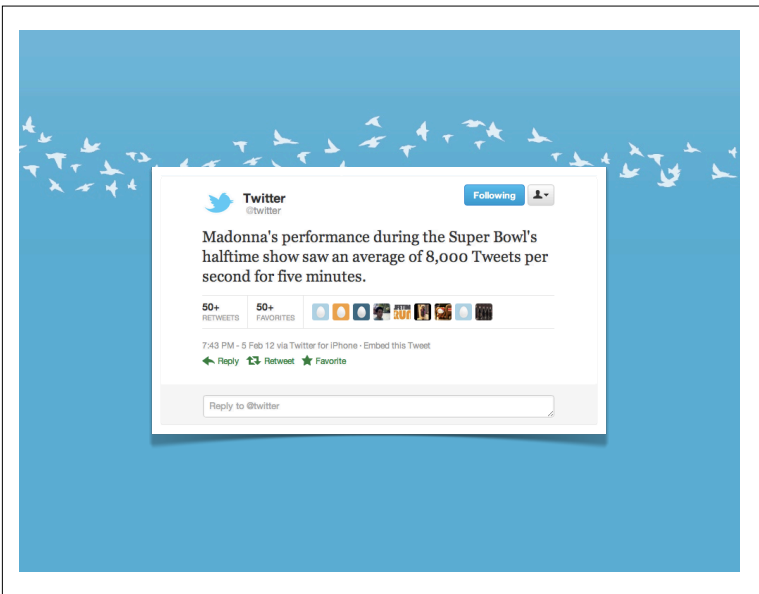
Twitter
@twitter

Following

Madonna's performance during the Super Bowl's halftime show saw an average of 8,000 Tweets per second for five minutes.

50+ RETWEETS

50+ FAVORITES

7:43 PM - 5 Feb 12 via Twitter for iPhone · Embed this Tweet

Reply Retweet Favorite

Reply to @twitter